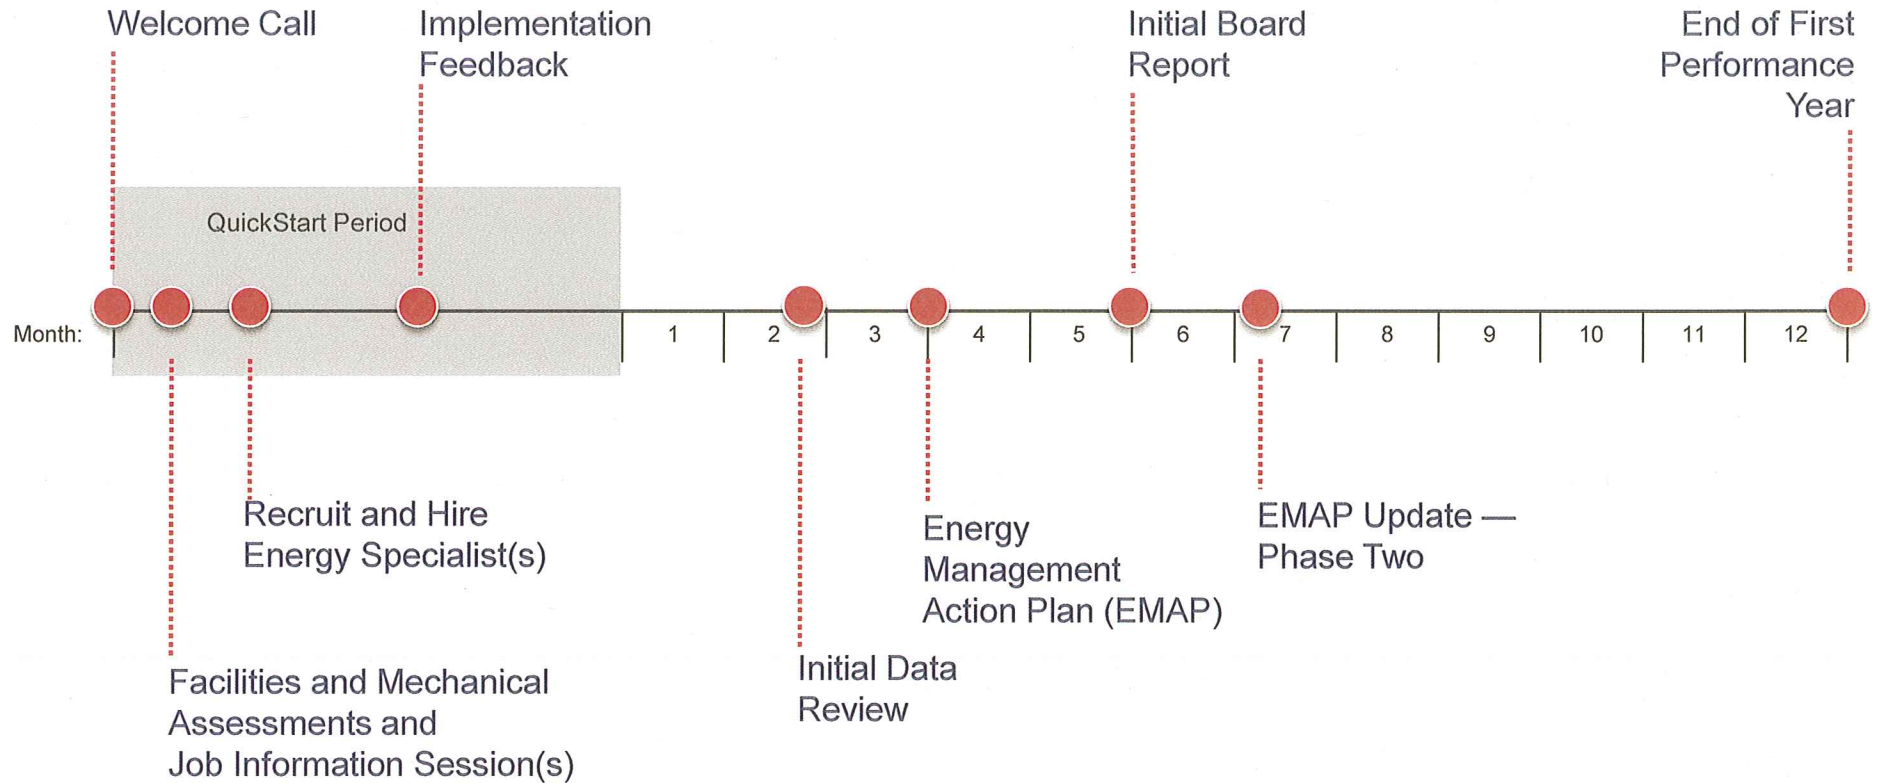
Welcome Call

Implementation Feedback

Initial Board Report

End of First Performance Year

QuickStart Period

Month:

1 2 3 4 5 6 7 8 9 10 11 12

Recruit and Hire Energy Specialist(s)

Energy Management Action Plan (EMAP)

EMAP Update — Phase Two

Facilities and Mechanical Assessments and Job Information Session(s)

Initial Data Review